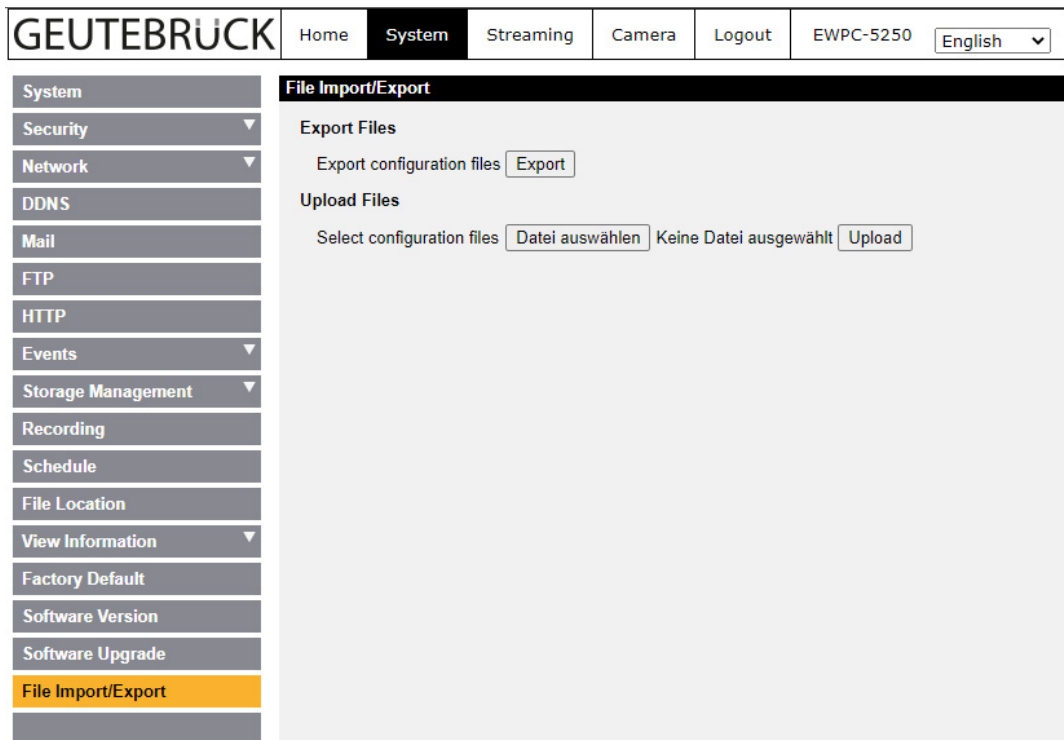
GEUTEBRUCK

Home System Streaming Camera Logout EWPC-5250 English

System
Security
Network
DDNS
Mail
FTP
HTTP
Events
Storage Management
Recording
Schedule
File Location
View Information
Factory Default
Software Version
Software Upgrade
File Import/Export

File Import/Export

Export Files

Export configuration files Export

Upload Files

Select configuration files Datei auswählen Keine Datei ausgewählt Upload